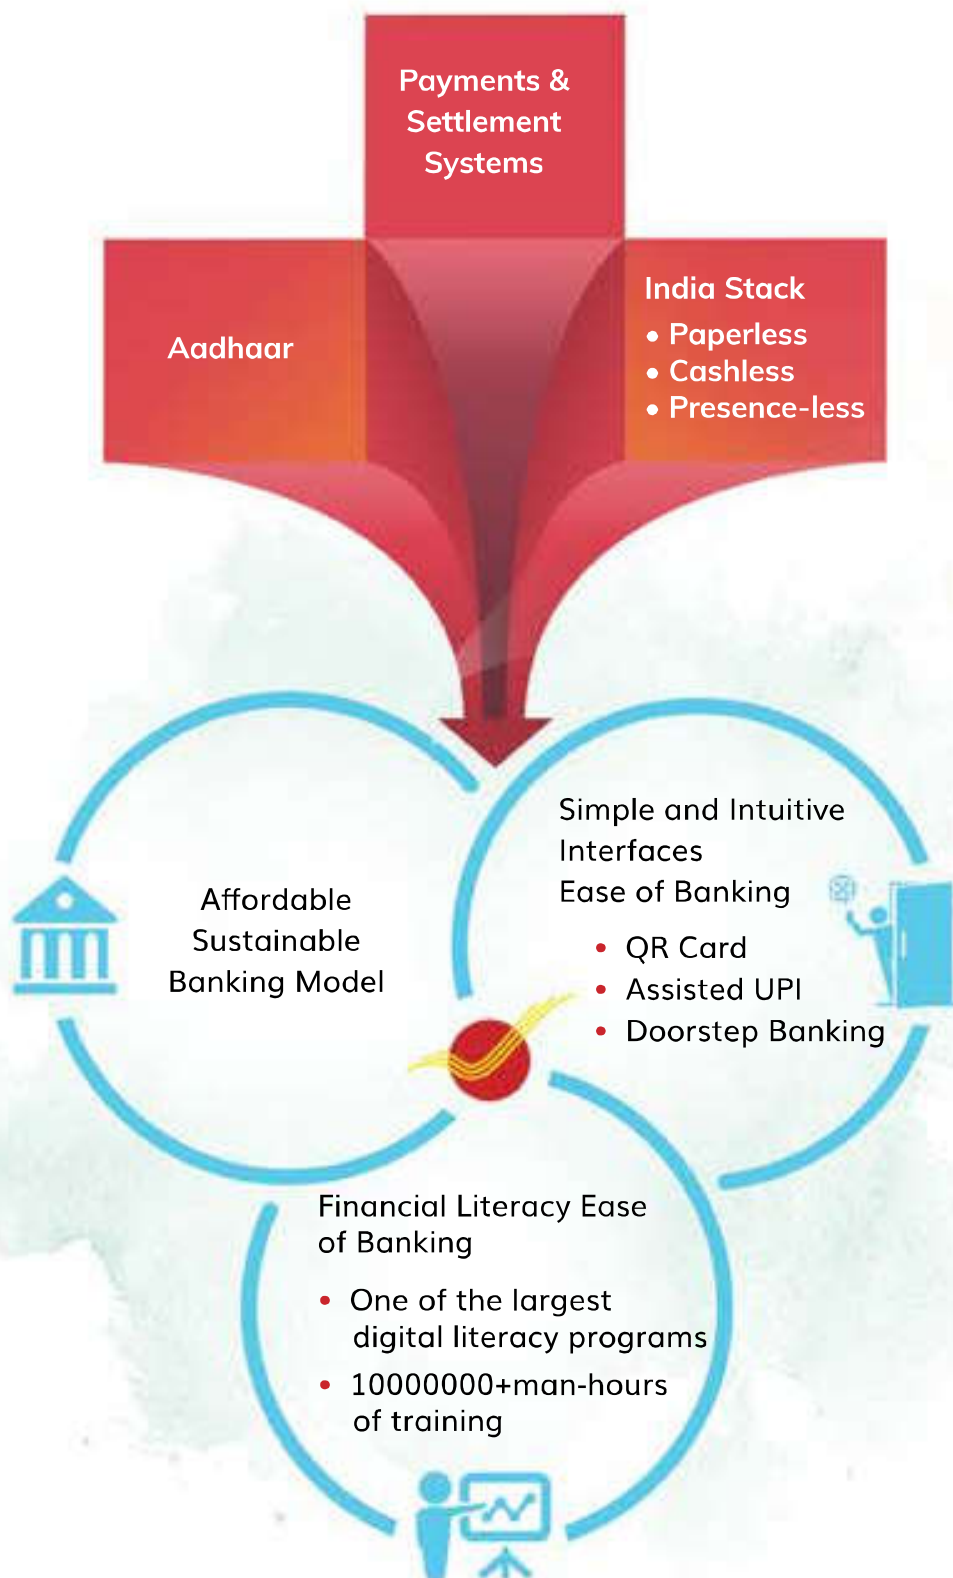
Payments & Settlement Systems

Aadhaar

India Stack
• Paperless
• Cashless
• Presence-less

Affordable Sustainable Banking Model

Simple and Intuitive Interfaces
Ease of Banking
• QR Card
• Assisted UPI
• Doorstep Banking

Financial Literacy Ease of Banking
• One of the largest digital literacy programs
• 10000000+man-hours of training